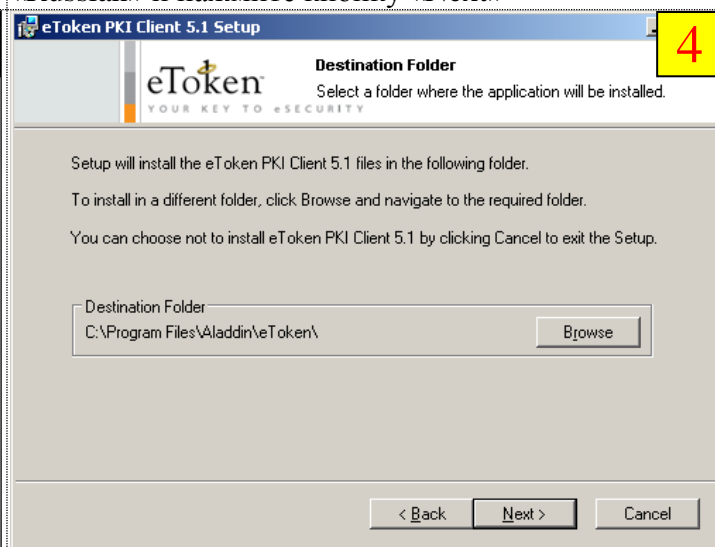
eToken PKI Client 5.1 Setup

4

eToken
YOUR KEY TO eSECURITY

Destination Folder
Select a folder where the application will be installed.

Setup will install the eToken PKI Client 5.1 files in the following folder.

To install in a different folder, click Browse and navigate to the required folder.

You can choose not to install eToken PKI Client 5.1 by clicking Cancel to exit the Setup.

Destination Folder
C:\Program Files\Aladdin\eToken\

Browse

< Back
Next >
Cancel